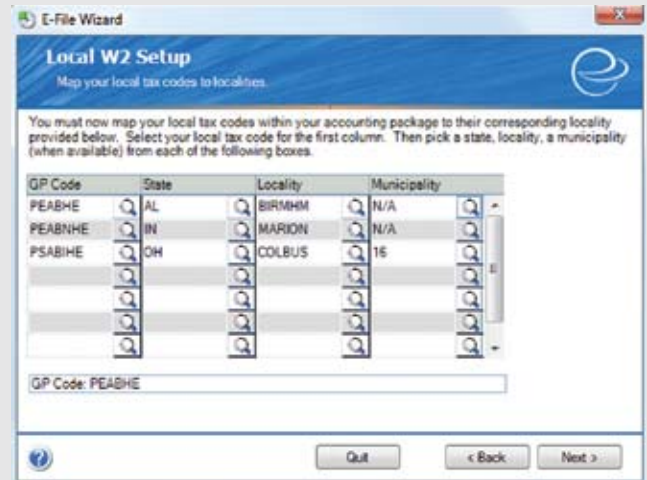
E-File Wizard

Local W2 Setup

Map your local tax codes to localities.

You must now map your local tax codes within your accounting package to their corresponding locality provided below. Select your local tax code for the first column. Then pick a state, locality, a municipality (when available) from each of the following boxes.

| GP Code | State | Locality | Municipality |
|---|---|---|---|
| PEABHE | AL | BIRMHM | N/A |
| PEABNHE | IN | MARION | N/A |
| PSABIHE | OH | COLBUS | 16 |
| | | | |
| | | | |
| | | | |
| | | | |

GP Code: PEABHE

Quit

< Back

Next >